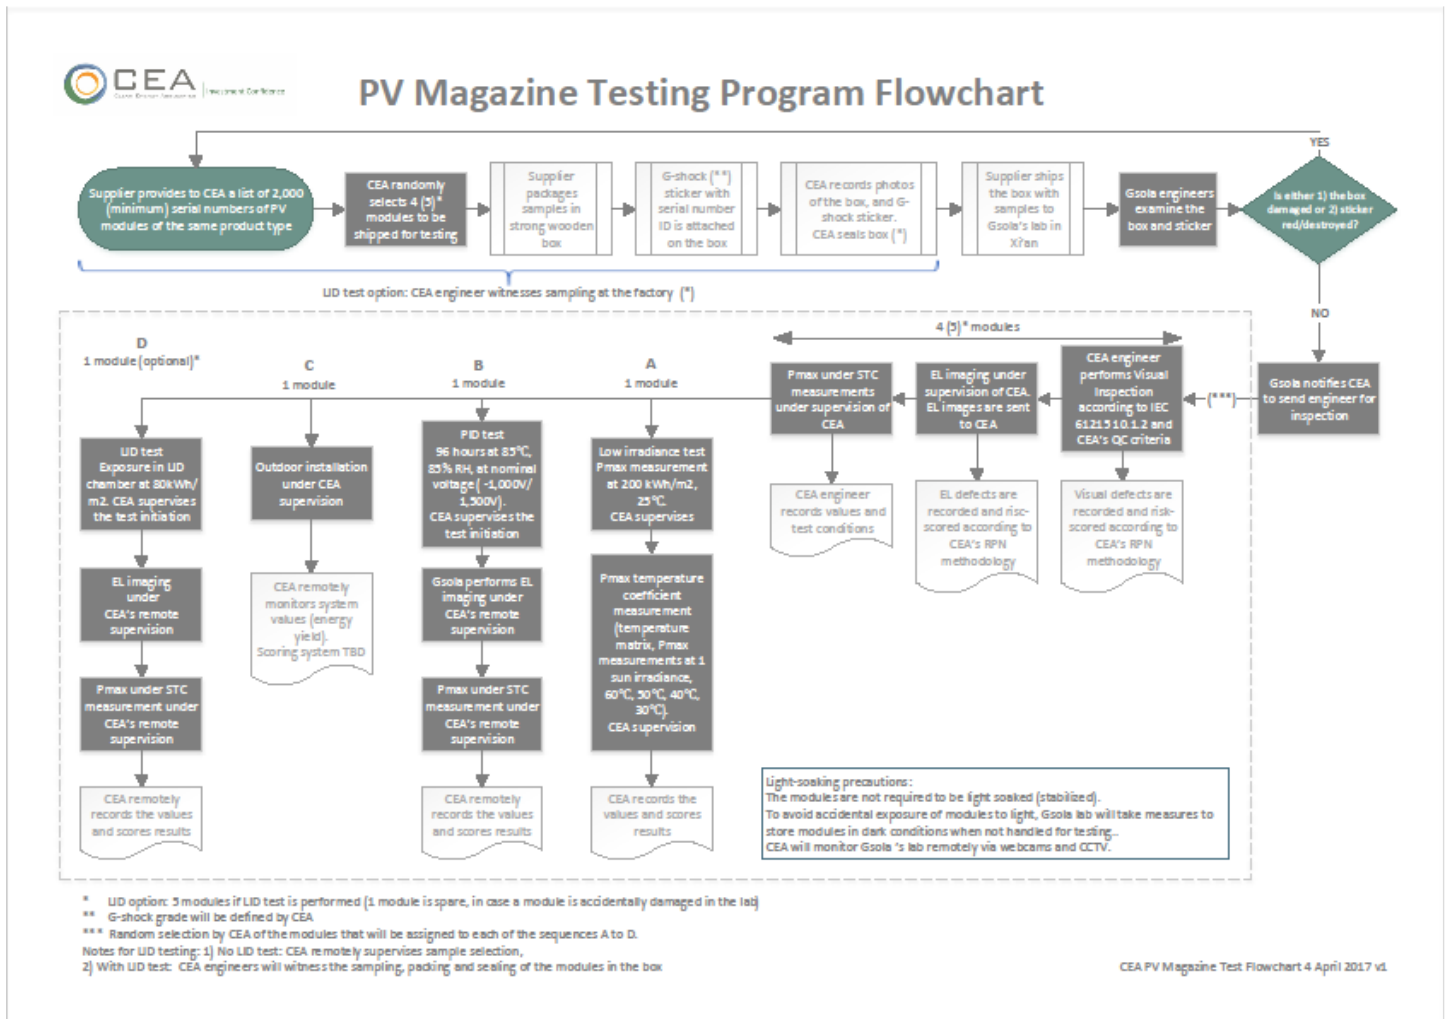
CEA Clean Energy Associates | Investment Confidence

PV Magazine Testing Program Flowchart

YES

Supplier provides to CEA a list of 2,000 (minimum) serial numbers of PV modules of the same product type

CEA randomly selects 4 (5)* modules to be shipped for testing

Supplier packages samples in strong wooden box

G-shock (**) sticker with serial number ID is attached on the box

CEA records photos of the box, and G-shock sticker. CEA seals box (*)

Supplier ships the box with samples to Gsola's lab in Xi'an

Gsola engineers examine the box and sticker

Is either 1) the box damaged or 2) sticker red/destroyed?

LID test option: CEA engineer witnesses sampling at the factory (*)

NO

4 (5)* modules

D
1 module (optional)*

C
1 module

B
1 module

A
1 module

Pmax under STC measurements under supervision of CEA

EL imaging under supervision of CEA. EL images are sent to CEA

CEA engineer performs Visual Inspection according to IEC 61215 10.1.2 and CEA's QC criteria

(***)

Gsola notifies CEA to send engineer for inspection

LID test Exposure in LID chamber at 80kWh/m2. CEA supervises the test initiation

Outdoor installation under CEA supervision

PID test 96 hours at 85°C, 85% RH, at nominal voltage (-1,000V/ 1,500V). CEA supervises the test initiation

Low irradiance test Pmax measurement at 200 kWh/m2, 25°C. CEA supervises

CEA engineer records values and test conditions

EL defects are recorded and risc-scored according to CEA's RPN methodology

Visual defects are recorded and risk-scored according to CEA's RPN methodology

EL imaging under CEA's remote supervision

CEA remotely monitors system values (energy yield). Scoring system TBD

Gsola performs EL imaging under CEA's remote supervision

Pmax temperature coefficient measurement (temperature matrix, Pmax measurements at 1 sun irradiance, 60°C, 50°C, 40°C, 30°C). CEA supervision

Pmax under STC measurement under CEA's remote supervision

Pmax under STC measurement under CEA's remote supervision

CEA remotely records the values and scores results

CEA remotely records the values and scores results

CEA records the values and scores results

Light-soaking precautions:
The modules are not required to be light soaked (stabilized).
To avoid accidental exposure of modules to light, Gsola lab will take measures to store modules in dark conditions when not handled for testing.
CEA will monitor Gsola 's lab remotely via webcams and CCTV.

* LID option: 5 modules if LID test is performed (1 module is spare, in case a module is accidentally damaged in the lab)
** G-shock grade will be defined by CEA
*** Random selection by CEA of the modules that will be assigned to each of the sequences A to D.
Notes for LID testing: 1) No LID test: CEA remotely supervises sample selection,
2) With LID test: CEA engineers will witness the sampling, packing and sealing of the modules in the box

CEA PV Magazine Test Flowchart 4 April 2017 v1